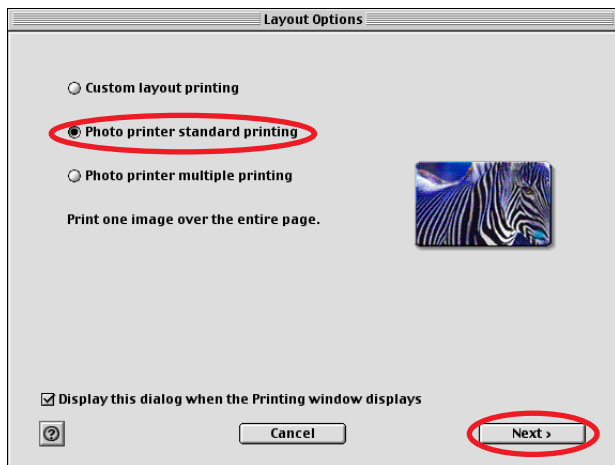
Layout Options

Custom layout printing

Photo printer standard printing

Photo printer multiple printing

Print one image over the entire page.

Display this dialog when the Printing window displays

?

Cancel

Next ›